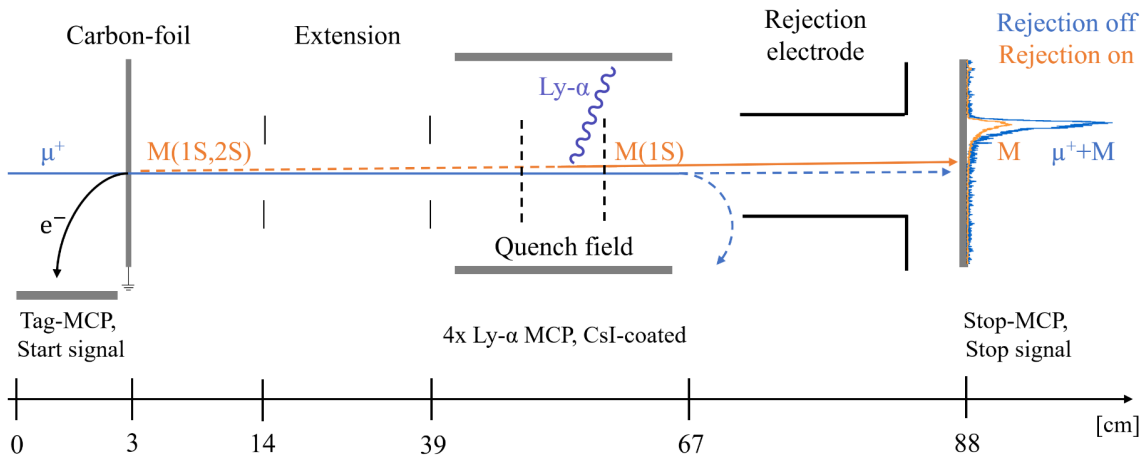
Carbon-foil

Extension

Rejection electrode

Rejection off
Rejection on

Ly-α

$\mu^+$

M(1S,2S)

M(1S)

M

$\mu^+$+M

$e^-$

Quench field

Tag-MCP, Start signal

4x Ly-α MCP, CsI-coated

Stop-MCP, Stop signal

0
3
14
39
67
88
[cm]